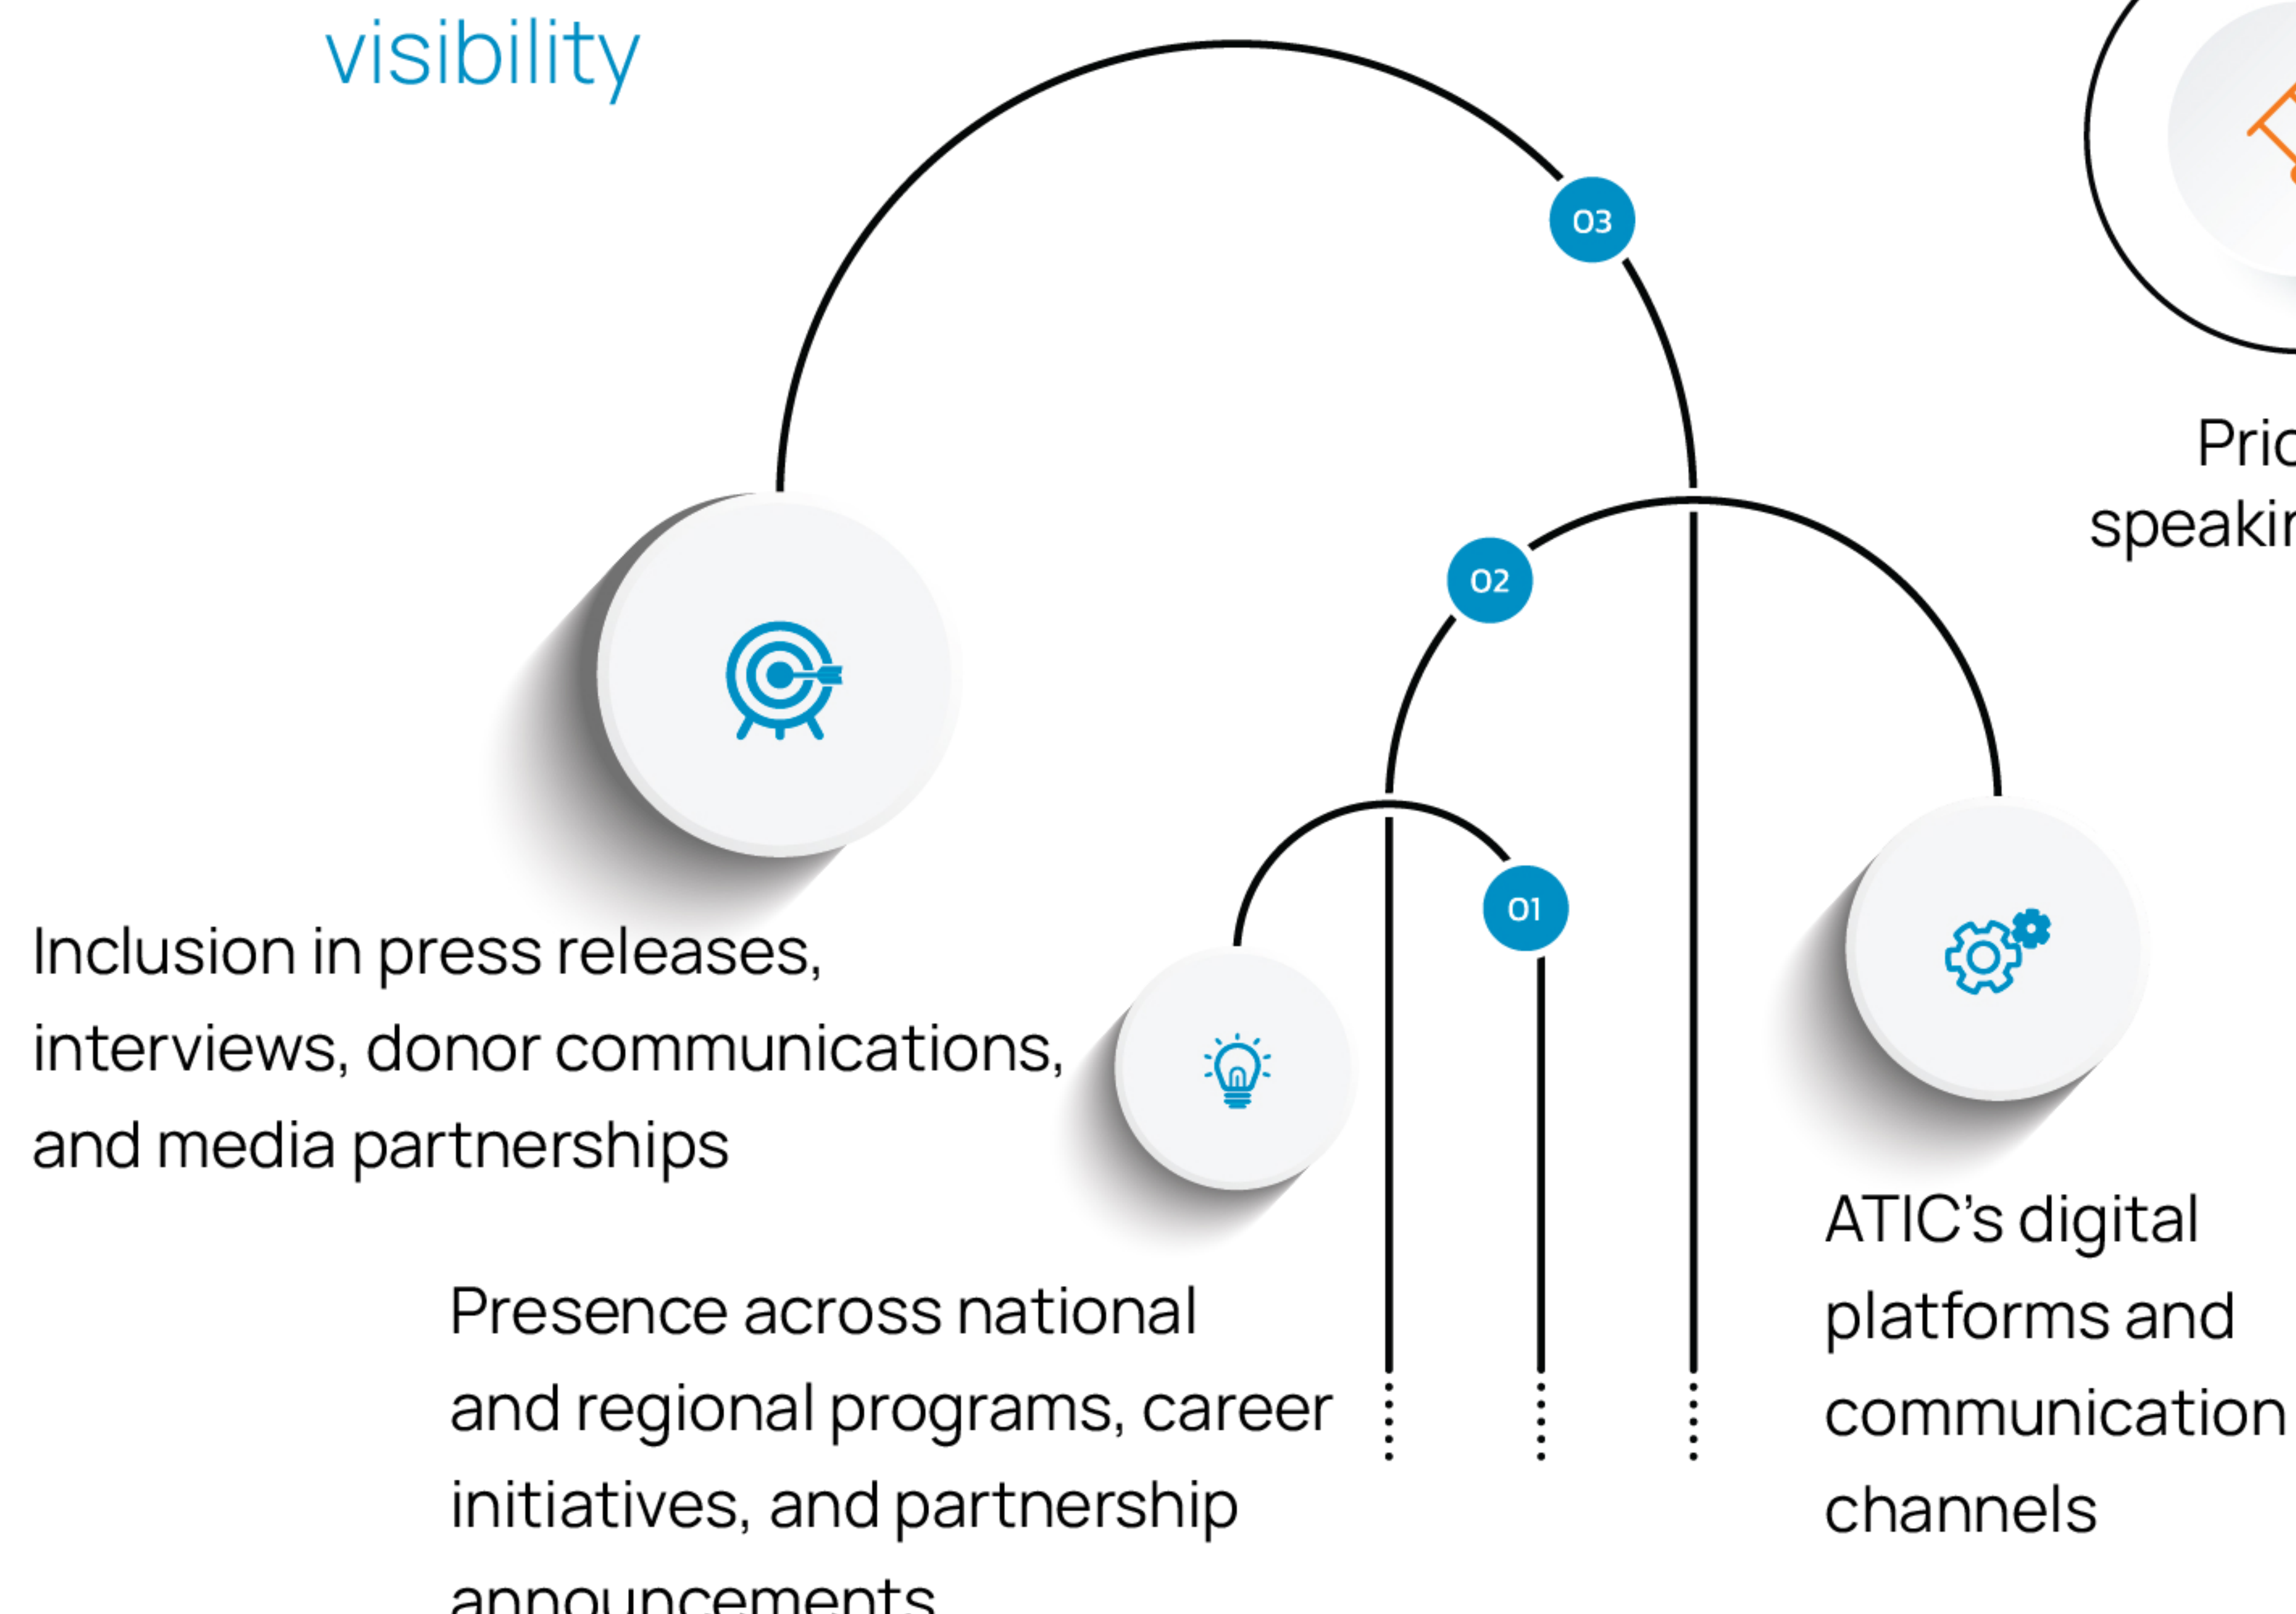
visibility

03

Pric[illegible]
speakir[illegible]

02

01

Inclusion in press releases, interviews, donor communications, and media partnerships

Presence across national and regional programs, career initiatives, and partnership announcements

ATIC's digital platforms and communication channels